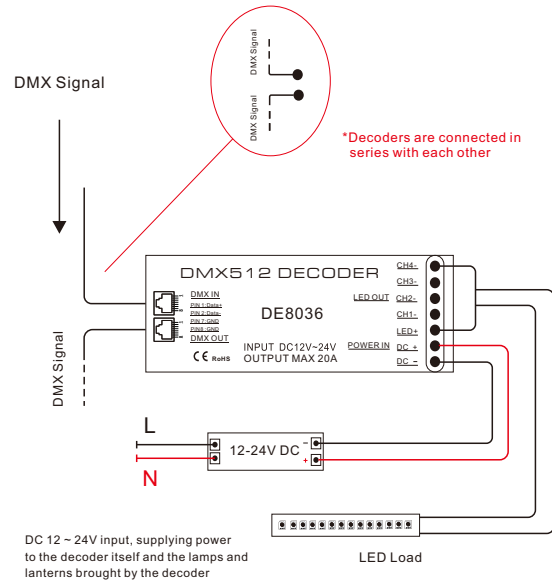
DMX Signal

DMX Signal

DMX Signal

*Decoders are connected in series with each other

DMX512 DECODER

DMX IN
PIN 1:Data+
PIN 2:Data-
PIN 7:GND
PIN8:GND
DMX OUT

DE8036

CE RoHS

INPUT DC12V~24V
OUTPUT MAX 20A

LED OUT
POWER IN

CH4-
CH3-
CH2-
CH1-
LED+
DC +
DC −

DMX Signal

L

N

12-24V DC

−
+

DC 12 ~ 24V input, supplying power to the decoder itself and the lamps and lanterns brought by the decoder

LED Load